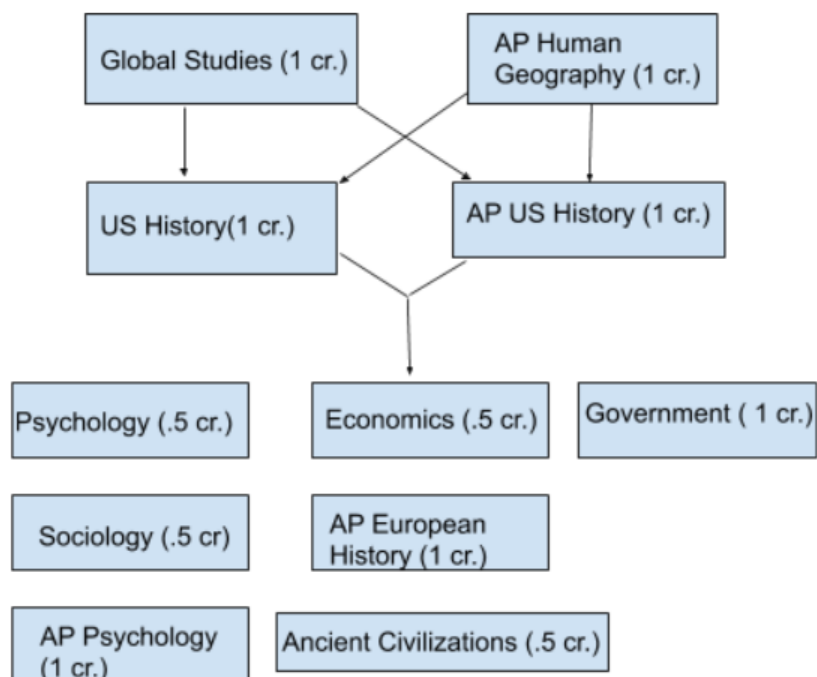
Global Studies (1 cr.)

AP Human Geography (1 cr.)

US History(1 cr.)

AP US History (1 cr.)

Psychology (.5 cr.)

Economics (.5 cr.)

Government ( 1 cr.)

Sociology (.5 cr)

AP European History (1 cr.)

AP Psychology (1 cr.)

Ancient Civilizations (.5 cr.)